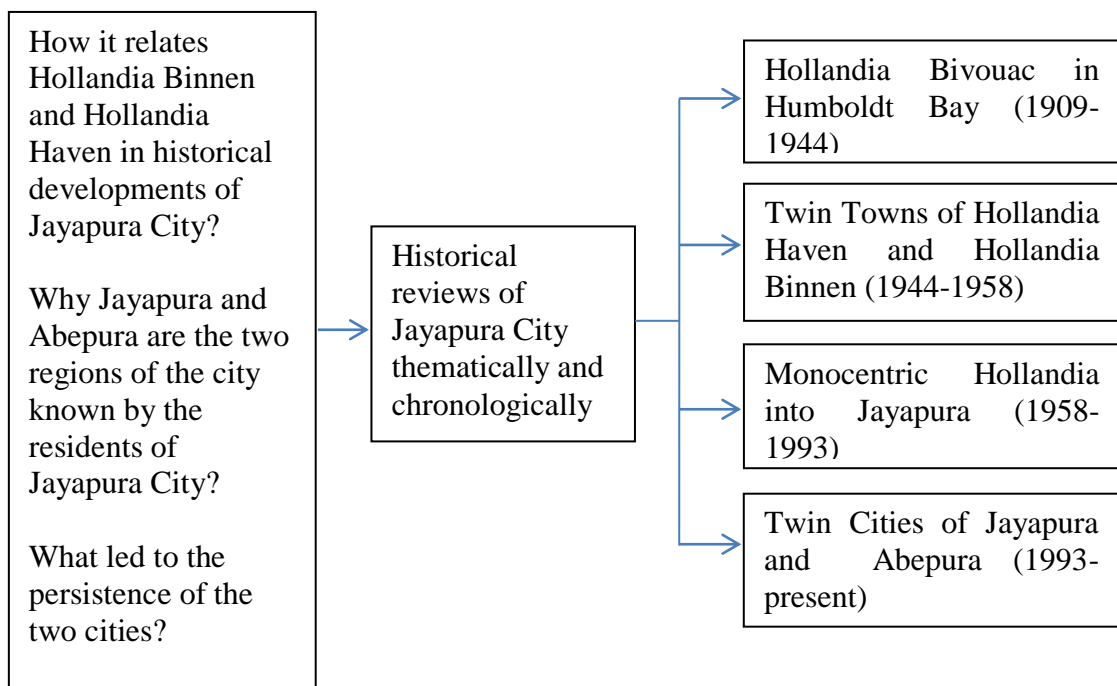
How it relates Hollandia Binnen and Hollandia Haven in historical developments of Jayapura City?

Why Jayapura and Abepura are the two regions of the city known by the residents of Jayapura City?

What led to the persistence of the two cities?

Historical reviews of Jayapura City thematically and chronologically

Hollandia Bivouac in Humboldt Bay (1909-1944)

Twin Towns of Hollandia Haven and Hollandia Binnen (1944-1958)

Monocentric Hollandia into Jayapura (1958-1993)

Twin Cities of Jayapura and Abepura (1993-present)